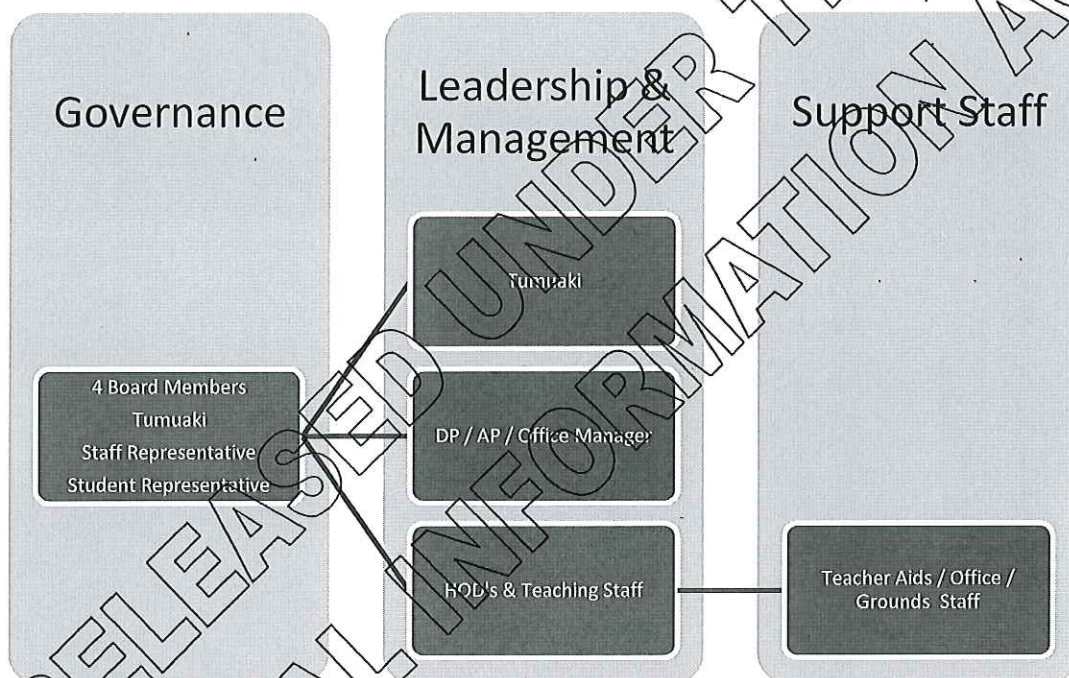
Governance

Leadership & Management

Support Staff

Tumuaki

4 Board Members
Tumuaki
Staff Representative
Student Representative

DP / AP / Office Manager

HOD's & Teaching Staff

Teacher Aids / Office / Grounds Staff

RELEASED UNDER THE OFFICIAL INFORMATION ACT